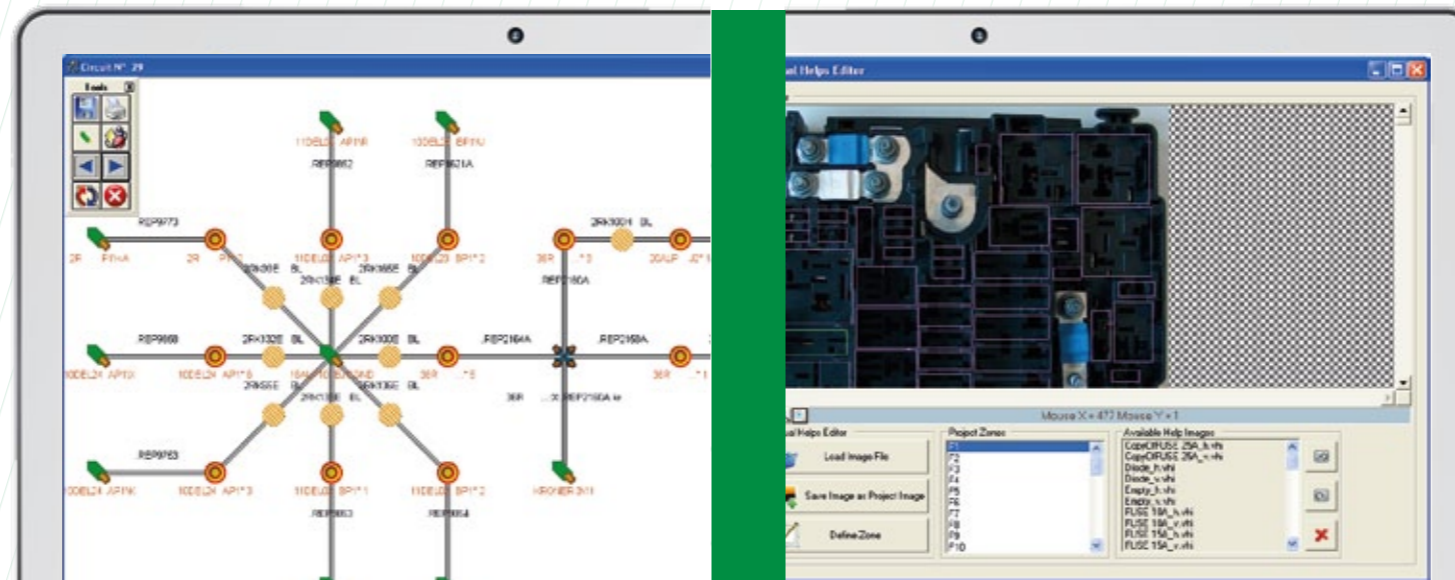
Circuit N°: 29

Tools

11DEL23 AP1R
11DEL23 AP1U
REP9862
REP9621A
REP9773
2RK1001 BL
2R AP1A
2R AP1*2
11DEL23 AP1*3
11DEL23 BP1*2
36R ...*3
30ALP ...*2
2RK168E BL
2RK156E BL
2RK165E BL
REP2160A
REP9868
2RK132E BL
2RK100E BL
REP2164A
REP2160A
10DEL24 AP1X
10DEL24 AP1*2
16AUT... GND
36R ...*5
36R ...*1
2RK155E BL
2RK135E BL
2RK156E BL
36R
REP2160A
REP9763
10DEL24 AP1K
10DEL24 AP1*3
11DEL23 BP1*1
11DEL23 BP1*2
KRONER 3X1
REP9863
REP9864

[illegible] Helps Editor

Mouse X = 477 Mouse Y = 1

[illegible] Helps Editor
Load Image File
Save Image as Project Image
Define Zone

Project Zones
F1
F2
F3
F4
F5
F6
F7
F8
F9
F10

Available Help Images
CopyOfFUSE 25A_h.vhi
CopyOfFUSE 25A_v.vhi
Diode_h.vhi
Diode_v.vhi
Empty_h.vhi
Empty_v.vhi
FUSE 10A_h.vhi
FUSE 10A_v.vhi
FUSE 15A_h.vhi
FUSE 15A_v.vhi